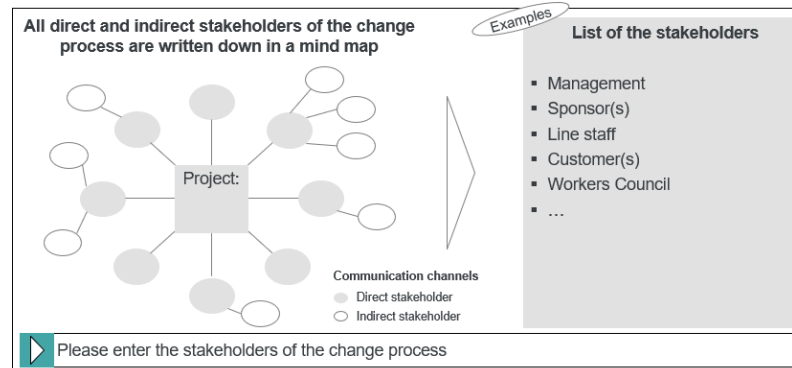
All direct and indirect stakeholders of the change process are written down in a mind map

Examples

List of the stakeholders

Project:

Communication channels
Direct stakeholder
Indirect stakeholder

- Management
- Sponsor(s)
- Line staff
- Customer(s)
- Workers Council
- ...

Please enter the stakeholders of the change process